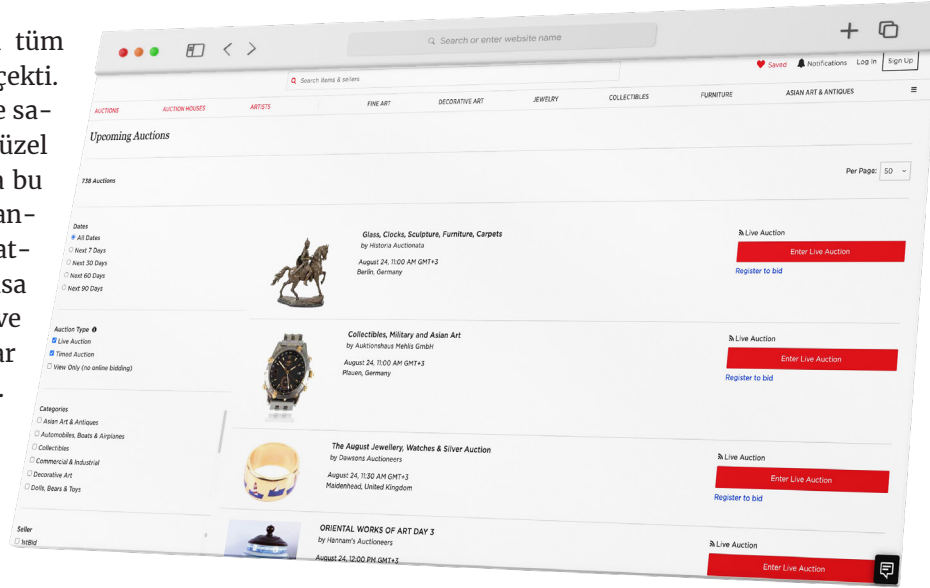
tüm
çekti.
e sa-
üzel
n bu
an-
at-
sa
ve
ar
.

Search or enter website name

Search items & sellers

Saved Notifications Log In Sign Up

AUCTIONS AUCTION HOUSES ARTISTS FINE ART DECORATIVE ART JEWELRY COLLECTIBLES FURNITURE ASIAN ART & ANTIQUES

Upcoming Auctions

738 Auctions

Per Page: 50

Dates
All Dates
Next 7 Days
Next 30 Days
Next 60 Days
Next 90 Days

Auction Type
Live Auction
Timed Auction
View Only (no online bidding)

Categories
Asian Art & Antiques
Automobiles, Boats & Airplanes
Collectibles
Commercial & Industrial
Decorative Art
Dolls, Bears & Toys

Seller
1stBid

Glass, Clocks, Sculpture, Furniture, Carpets
by Historia Auctionata
August 24, 11:00 AM GMT+3
Berlin, Germany

Live Auction
Enter Live Auction
Register to bid

Collectibles, Military and Asian Art
by Auktionshaus Mehlis GmbH
August 24, 11:00 AM GMT+3
Plauen, Germany

Live Auction
Enter Live Auction
Register to bid

The August Jewellery, Watches & Silver Auction
by Dawsons Auctioneers
August 24, 11:30 AM GMT+3
Maidenhead, United Kingdom

Live Auction
Enter Live Auction
Register to bid

ORIENTAL WORKS OF ART DAY 3
by Hannam's Auctioneers
August 24, 12:00 PM GMT+3

Live Auction
Enter Live Auction